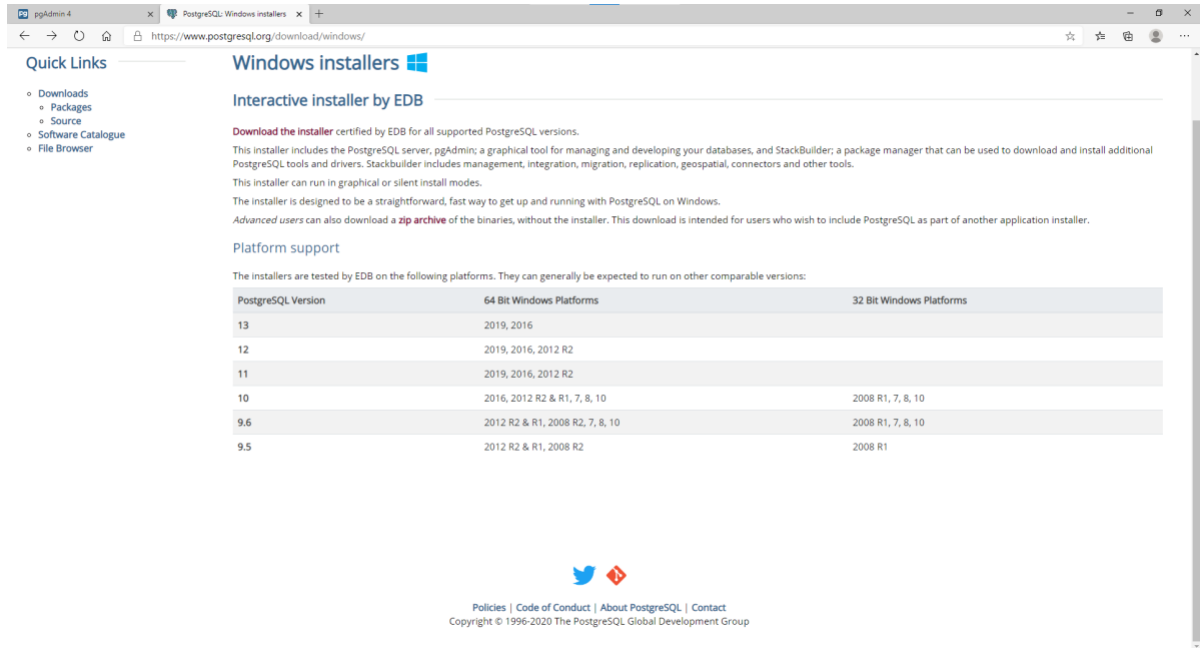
pgAdmin 4 ×
PostgreSQL: Windows installers ×
+
https://www.postgresql.org/download/windows/

Quick Links

- Downloads
  - Packages
  - Source
- Software Catalogue
- File Browser

Windows installers

Interactive installer by EDB

Download the installer certified by EDB for all supported PostgreSQL versions.

This installer includes the PostgreSQL server, pgAdmin; a graphical tool for managing and developing your databases, and StackBuilder; a package manager that can be used to download and install additional PostgreSQL tools and drivers. Stackbuilder includes management, integration, migration, replication, geospatial, connectors and other tools.

This installer can run in graphical or silent install modes.

The installer is designed to be a straightforward, fast way to get up and running with PostgreSQL on Windows.

Advanced users can also download a zip archive of the binaries, without the installer. This download is intended for users who wish to include PostgreSQL as part of another application installer.

Platform support

The installers are tested by EDB on the following platforms. They can generally be expected to run on other comparable versions:

| PostgreSQL Version | 64 Bit Windows Platforms | 32 Bit Windows Platforms |
|---|---|---|
| 13 | 2019, 2016 | |
| 12 | 2019, 2016, 2012 R2 | |
| 11 | 2019, 2016, 2012 R2 | |
| 10 | 2016, 2012 R2 & R1, 7, 8, 10 | 2008 R1, 7, 8, 10 |
| 9.6 | 2012 R2 & R1, 2008 R2, 7, 8, 10 | 2008 R1, 7, 8, 10 |
| 9.5 | 2012 R2 & R1, 2008 R2 | 2008 R1 |

Policies | Code of Conduct | About PostgreSQL | Contact
Copyright © 1996-2020 The PostgreSQL Global Development Group